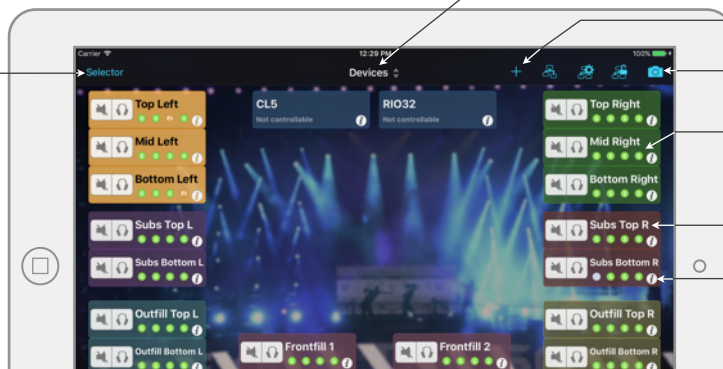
Carrier
12:29 PM
100%
Selector
Devices
+
Top Left
Mid Left
Bottom Left
Subs Top L
Subs Bottom L
Outfill Top L
Outfill Bottom L
CL5
Not controllable
RIO32
Not controllable
Frontfill 1
Frontfill 2
Top Right
Mid Right
Bottom Right
Subs Top R
Subs Bottom R
Outfill Top R
Outfill Bottom R